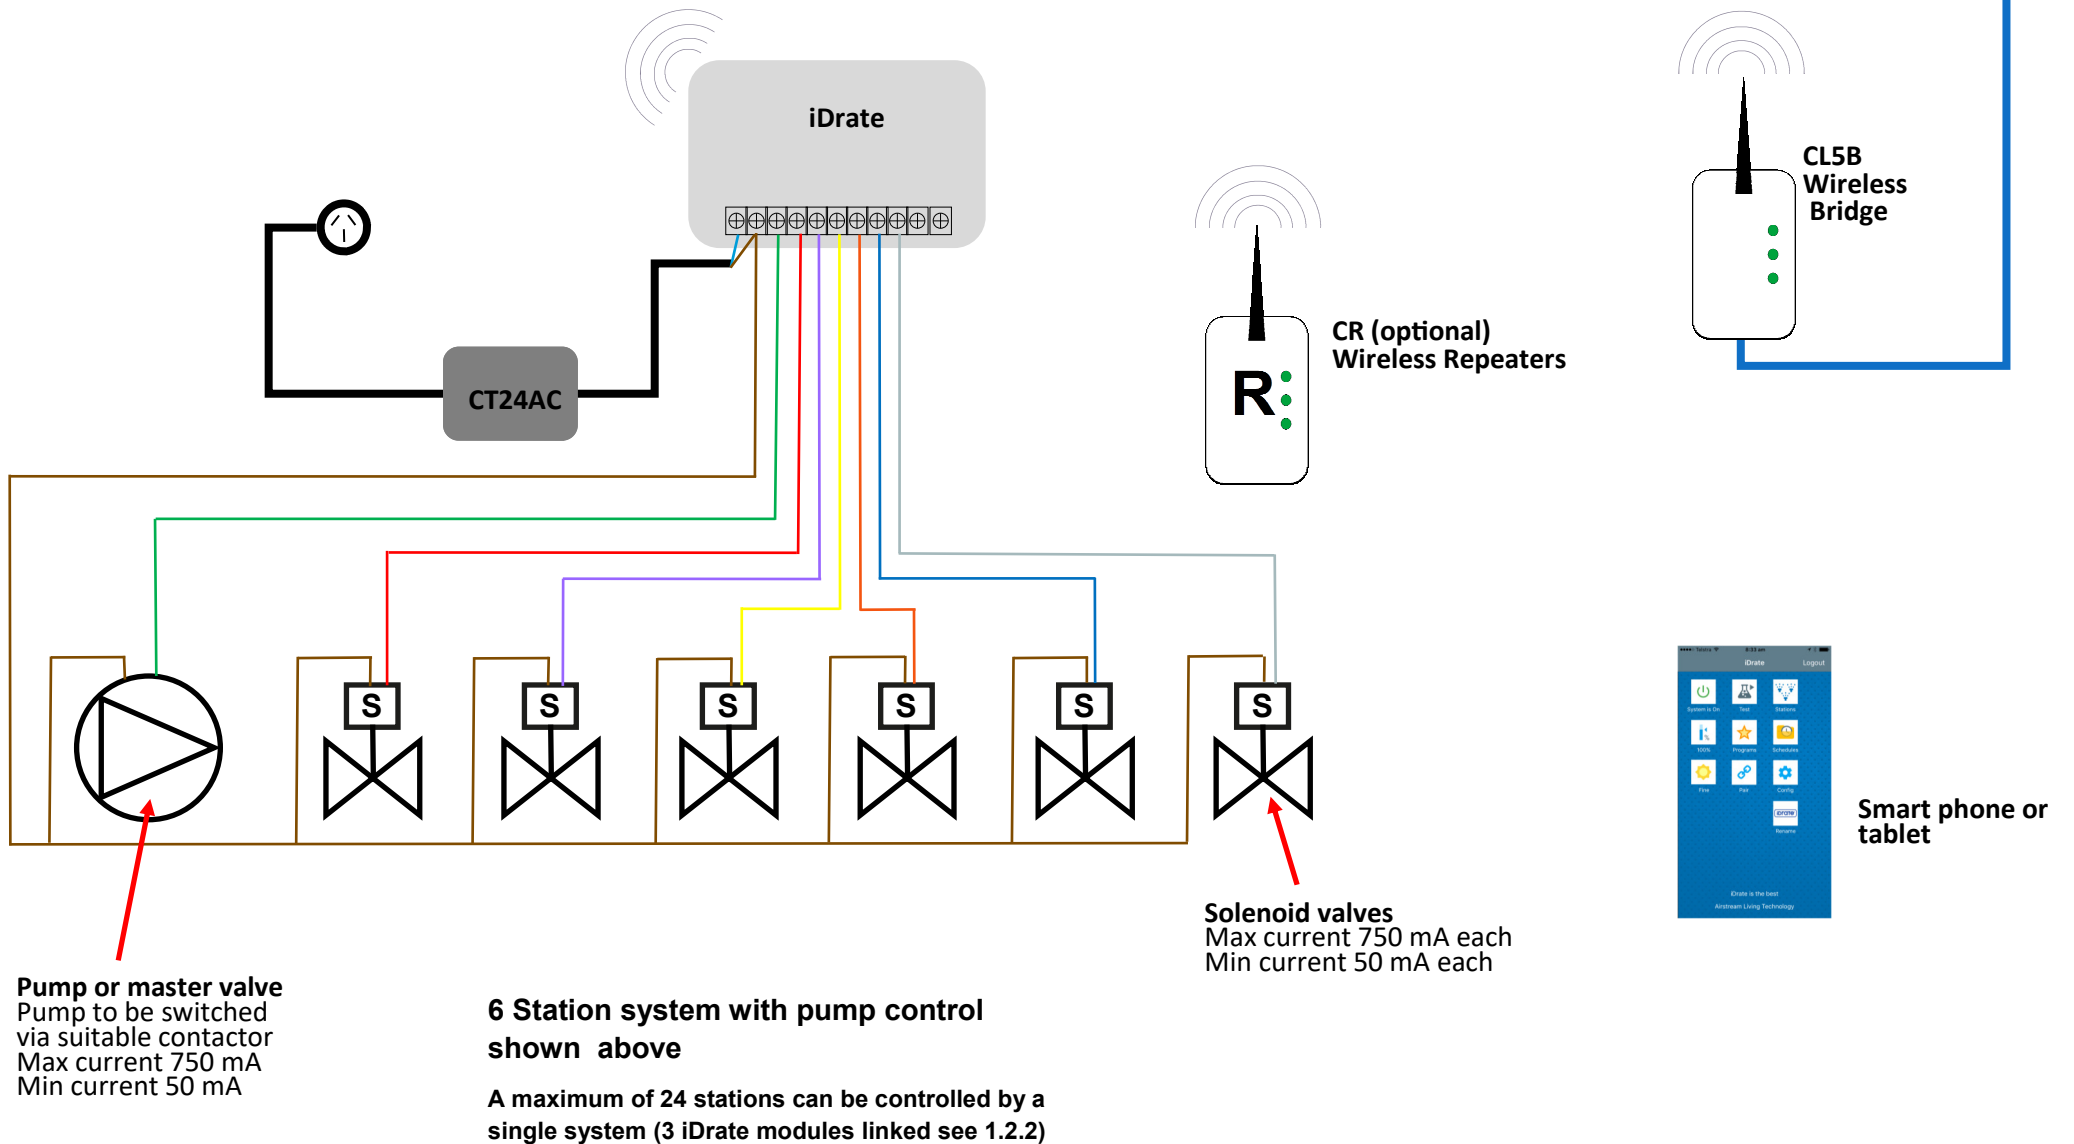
iDrate

CT24AC

CR (optional)
Wireless Repeaters

R

CL5B
Wireless
Bridge

S S S S S S

iDrate Logout

System is On Test Stations

100% Programs Schedules

Fine Pair Config

Rename

iDrate is the best
Airstream Living Technology

Smart phone or tablet

Solenoid valves
Max current 750 mA each
Min current 50 mA each

Pump or master valve
Pump to be switched via suitable contactor
Max current 750 mA
Min current 50 mA

6 Station system with pump control shown above

A maximum of 24 stations can be controlled by a single system (3 iDrate modules linked see 1.2.2)